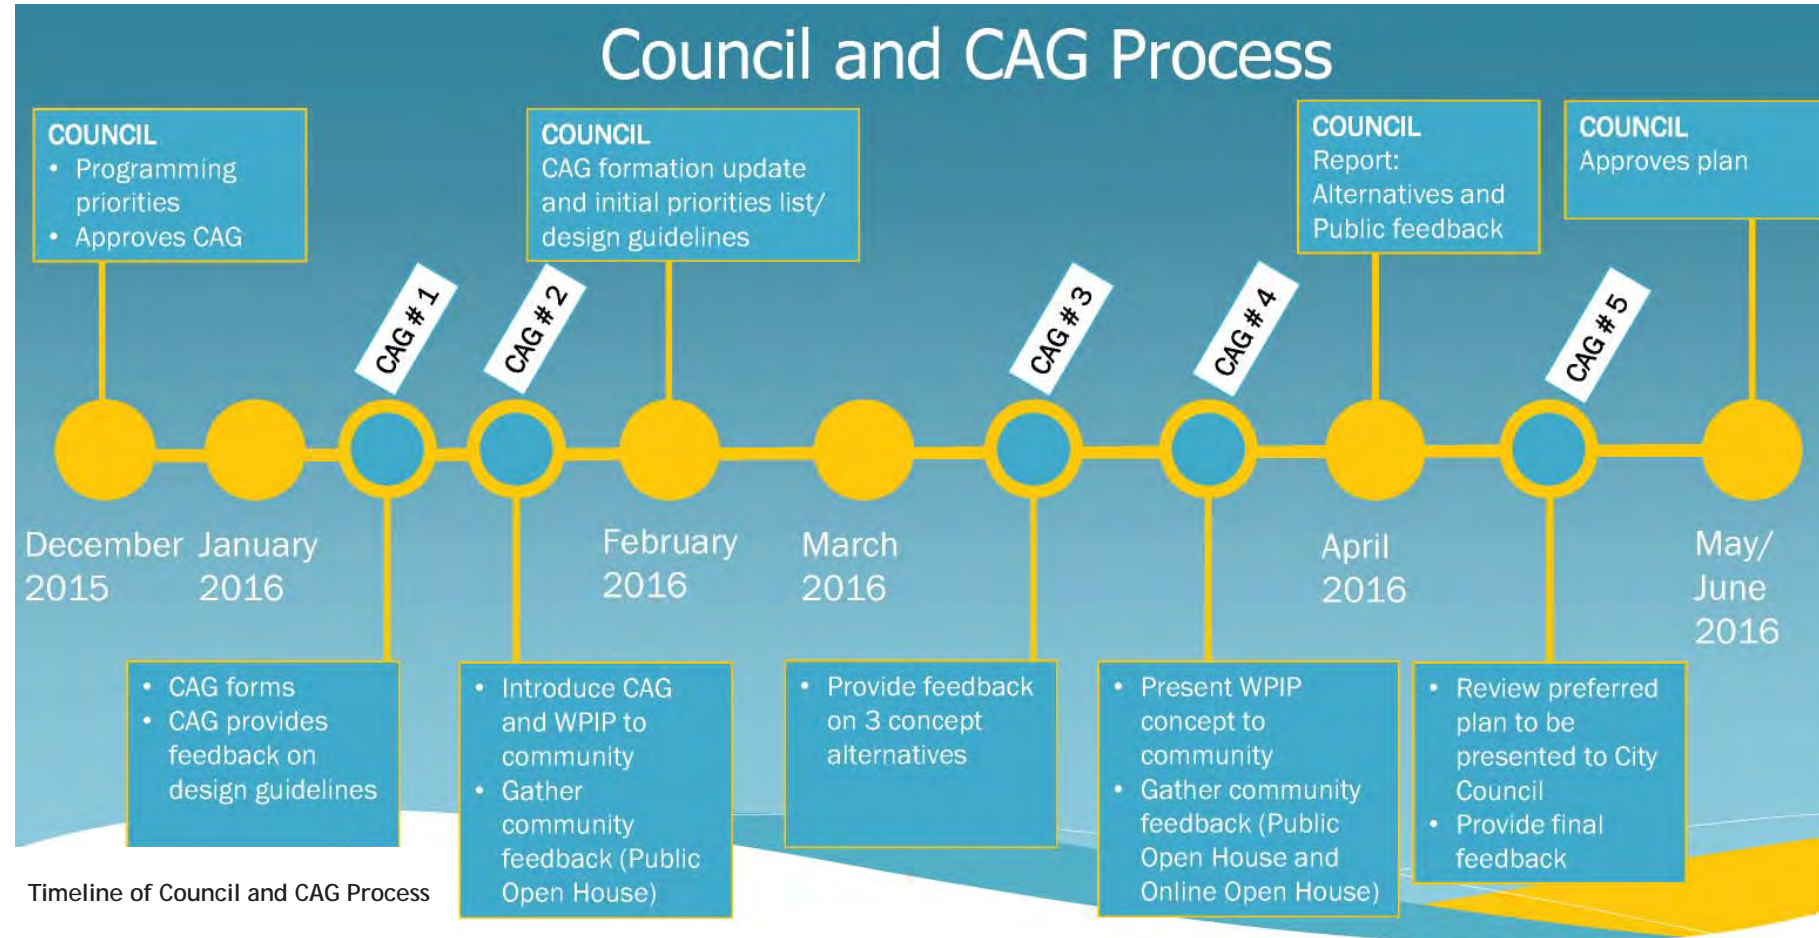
Council and CAG Process

COUNCIL
• Programming priorities
• Approves CAG

COUNCIL
CAG formation update and initial priorities list/ design guidelines

COUNCIL
Report: Alternatives and Public feedback

COUNCIL
Approves plan

CAG # 1

CAG # 2

CAG # 3

CAG # 4

CAG # 5

December 2015

January 2016

February 2016

March 2016

April 2016

May/ June 2016

• CAG forms
• CAG provides feedback on design guidelines

• Introduce CAG and WPIP to community
• Gather community feedback (Public Open House)

• Provide feedback on 3 concept alternatives

• Present WPIP concept to community
• Gather community feedback (Public Open House and Online Open House)

• Review preferred plan to be presented to City Council
• Provide final feedback

Timeline of Council and CAG Process